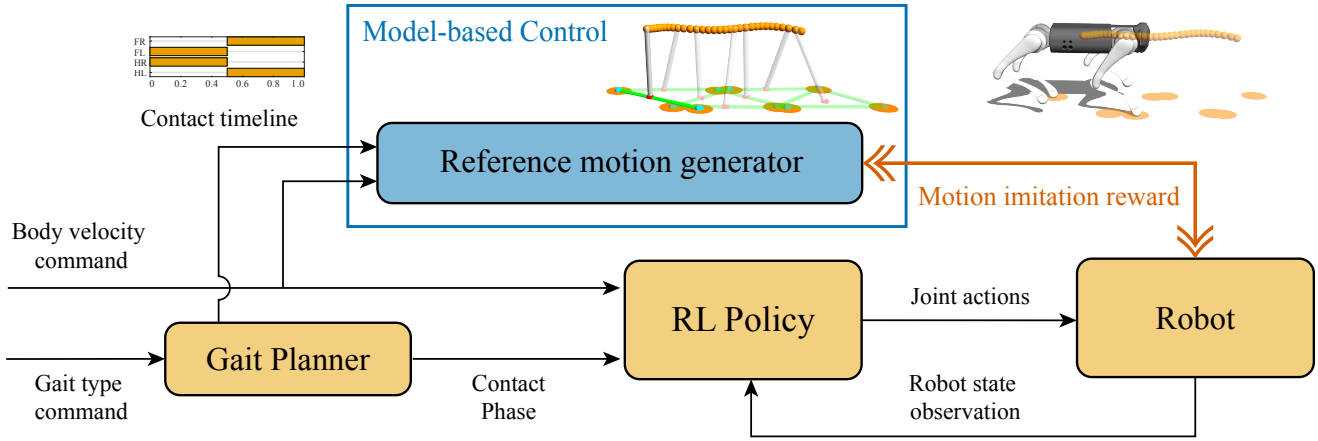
FR
FL
HR
HL
0 0.2 0.4 0.6 0.8 1.0

Contact timeline

Model-based Control

Reference motion generator

Motion imitation reward

Body velocity command

RL Policy

Joint actions

Robot

Gait Planner

Gait type command

Contact Phase

Robot state observation